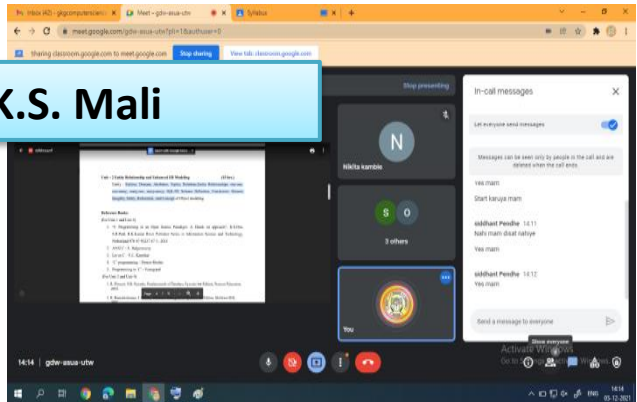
Inbox (42) - gkgcomputerscience | Meet - gdw-asua-utw | Syllabus

meet.google.com/gdw-asua-utw?pli=1&authuser=0

Sharing classroom.google.com to meet.google.com Stop sharing View tab: classroom.google.com

K.S. Mali

Stop presenting

Unit - 2 Entity Relationship and Enhanced ER Modeling

Reference Books:

N

Nikita kamble

S O

3 others

You

In-call messages

Let everyone send messages

Messages can be seen only by people in the call and are deleted when the call ends.

Yes mam

Start karuya mam

siddhant Pendhe 14:11
Nahi mam disat nahiye

Yes mam

siddhant Pendhe 14:12
Yes mam

Send a message to everyone

Show everyone

Activate Windows
Go to Settings to activate Windows.

14:14 | gdw-asua-utw

14:14
05-12-2021